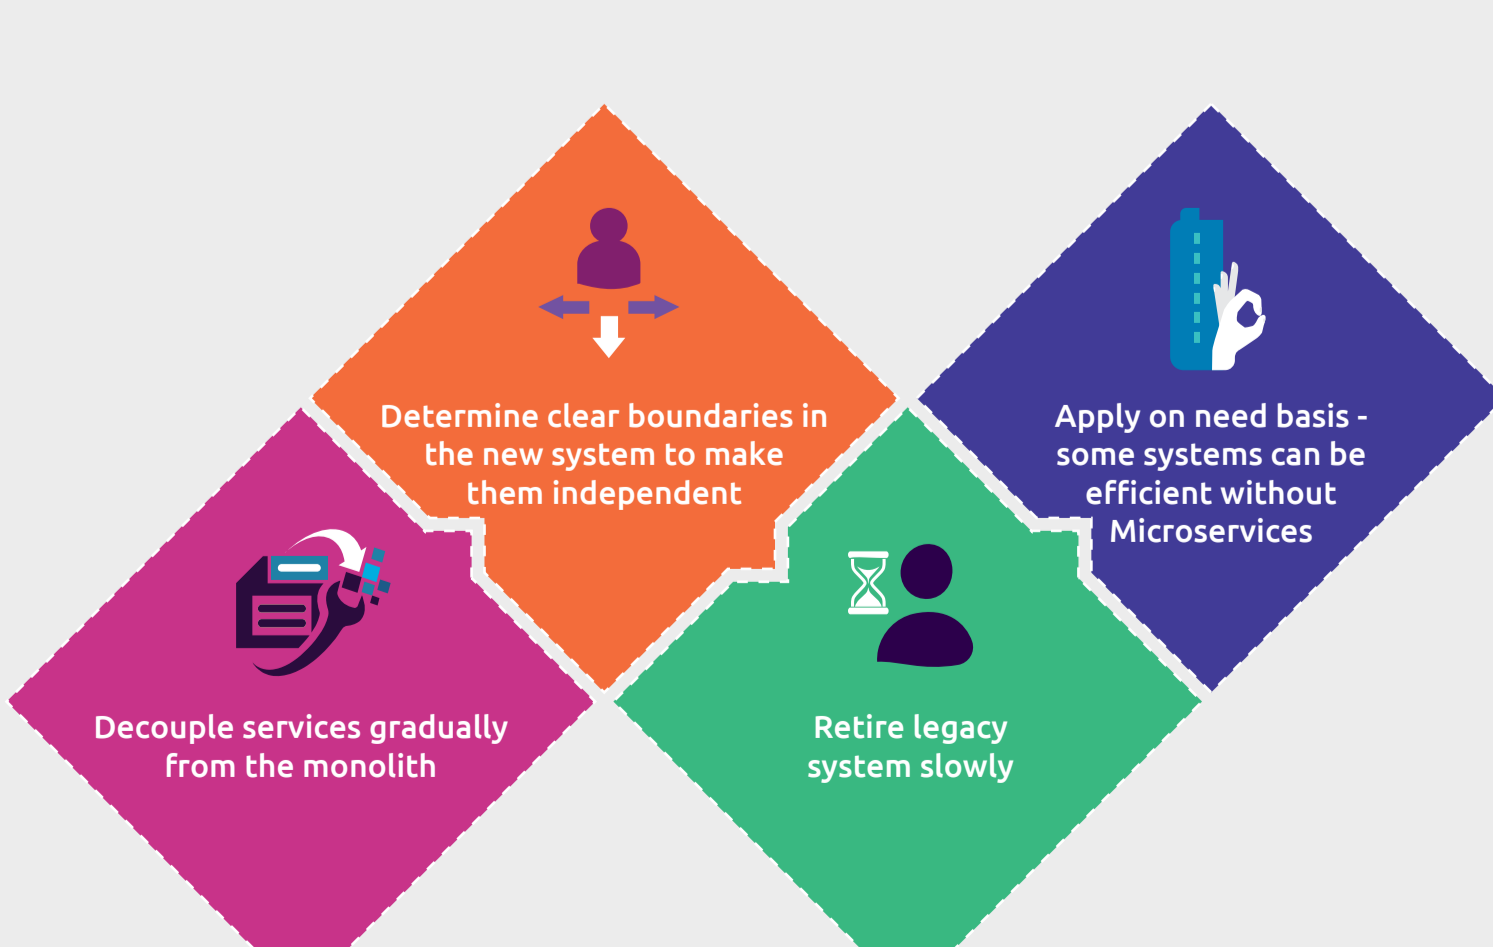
Decouple services gradually from the monolith

Determine clear boundaries in the new system to make them independent

Retire legacy system slowly

Apply on need basis - some systems can be efficient without Microservices